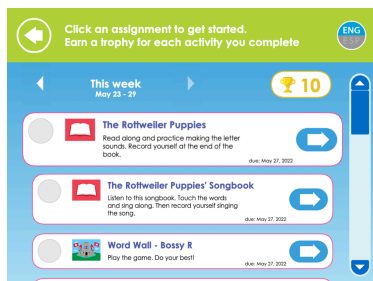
Click an assignment to get started.
Earn a trophy for each activity you complete

ENG

This week
May 23 - 29

10

The Rottweiler Puppies
Read along and practice making the letter sounds. Record yourself at the end of the book.
due: May 27, 2022

The Rottweiler Puppies' Songbook
Listen to this songbook. Touch the words and sing along. Then record yourself singing the song.
due: May 27, 2022

Word Wall - Bossy R
Play the game. Do your best!
due: May 27, 2022